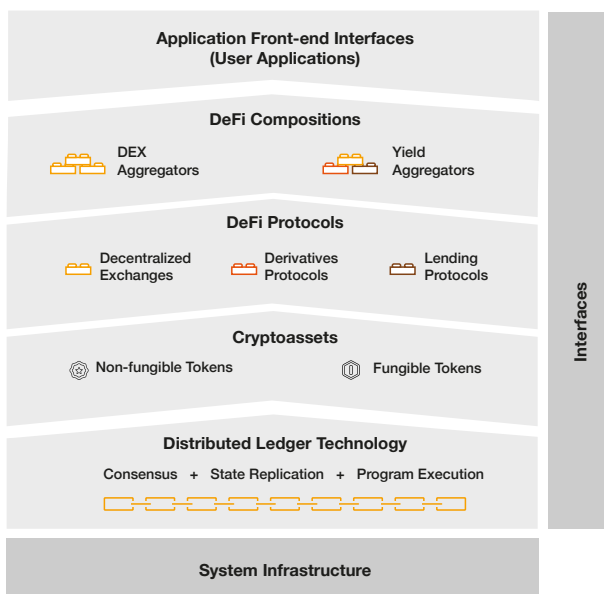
Application Front-end Interfaces
(User Applications)

DeFi Compositions

DEX Aggregators

Yield Aggregators

DeFi Protocols

Decentralized Exchanges

Derivatives Protocols

Lending Protocols

Cryptoassets

Non-fungible Tokens

Fungible Tokens

Distributed Ledger Technology

Consensus + State Replication + Program Execution

Interfaces

System Infrastructure